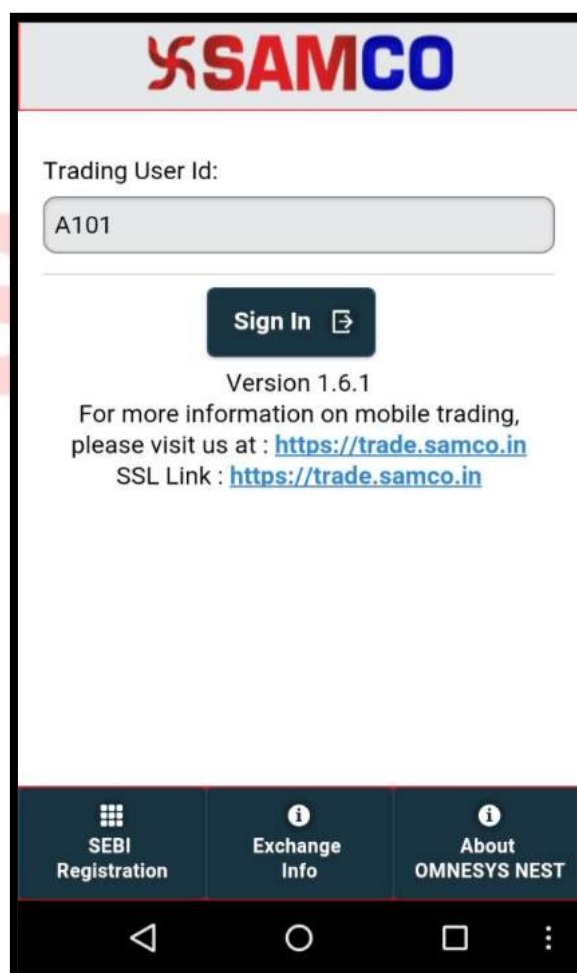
SAMCO

Trading User Id:

A101

Sign In

Version 1.6.1
For more information on mobile trading, please visit us at : https://trade.samco.in
SSL Link : https://trade.samco.in

SEBI Registration

Exchange Info

About OMNESYS NEST